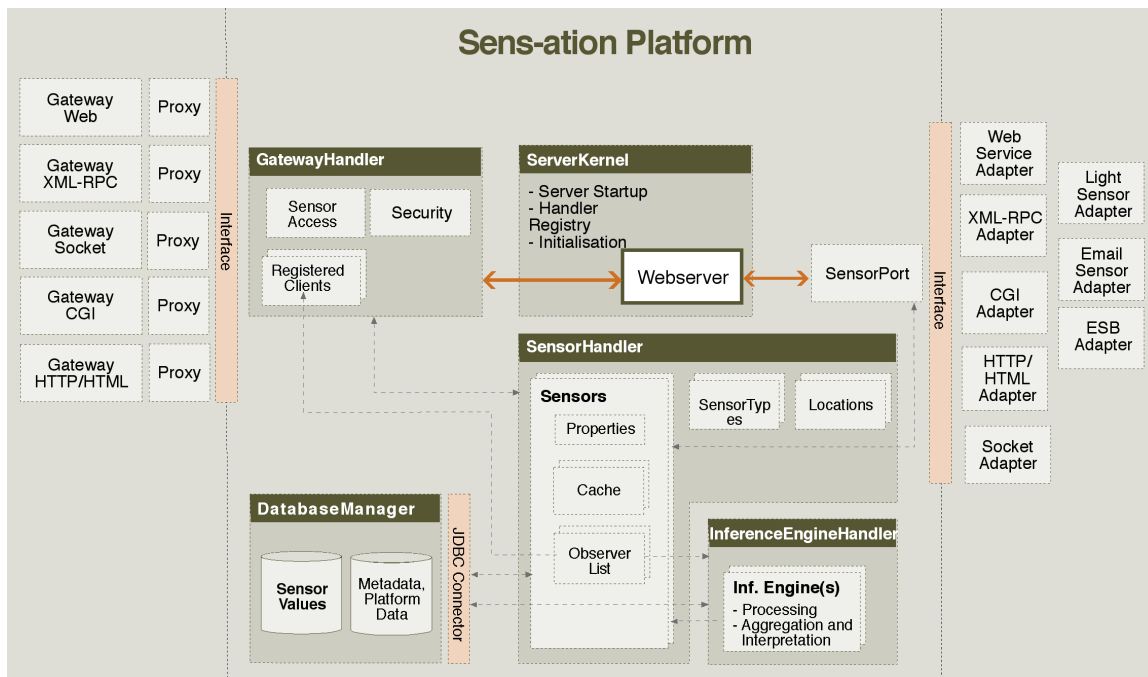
Sens-ation Platform

Gateway Web
Proxy
Gateway XML-RPC
Proxy
Gateway Socket
Proxy
Gateway CGI
Proxy
Gateway HTTP/HTML
Proxy

Interface

GatewayHandler
Sensor Access
Security
Registered Clients

ServerKernel
- Server Startup
- Handler Registry
- Initialisation
Webserver

SensorPort

SensorHandler
Sensors
Properties
Cache
Observer List
SensorTyp es
Locations

DatabaseManager
Sensor Values
Metadata, Platform Data
JDBC Connector

InferenceEngineHandler
Inf. Engine(s)
- Processing
- Aggregation and Interpretation

Interface

Web Service Adapter
XML-RPC Adapter
CGI Adapter
HTTP/ HTML Adapter
Socket Adapter

Light Sensor Adapter
Email Sensor Adapter
ESB Adapter